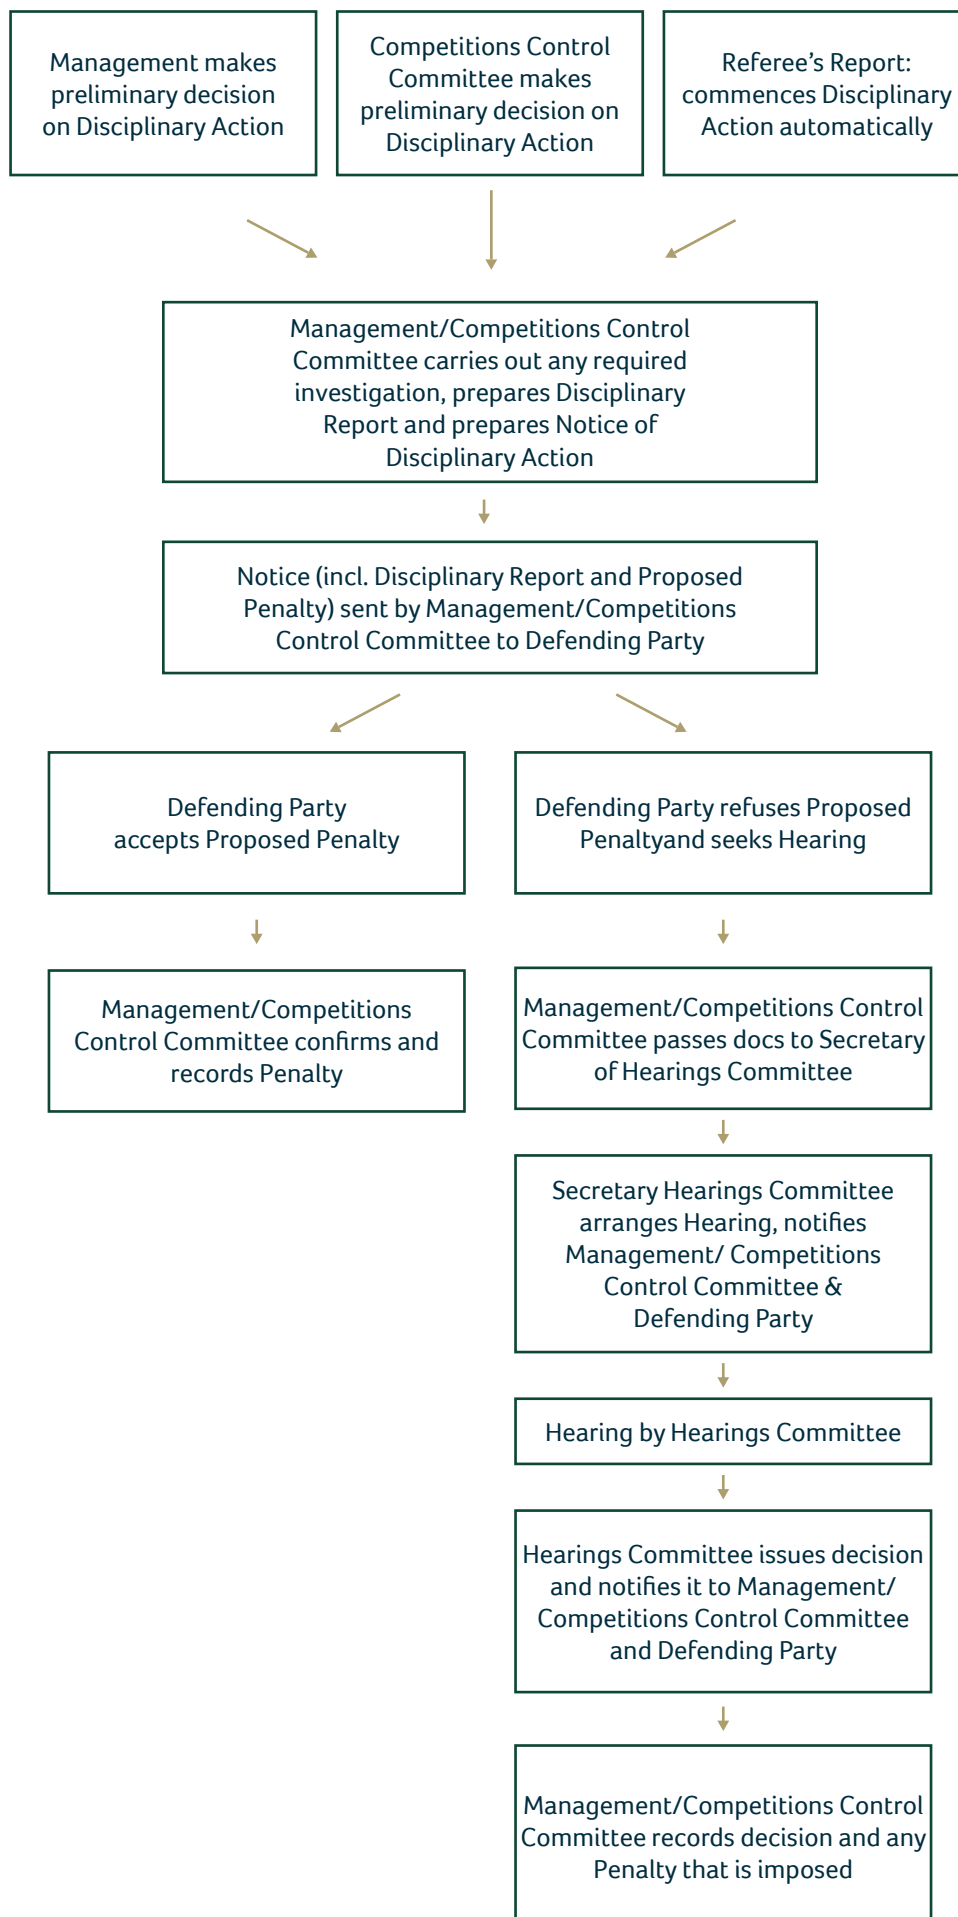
Management makes preliminary decision on Disciplinary Action

Competitions Control Committee makes preliminary decision on Disciplinary Action

Referee's Report: commences Disciplinary Action automatically

Management/Competitions Control Committee carries out any required investigation, prepares Disciplinary Report and prepares Notice of Disciplinary Action

Notice (incl. Disciplinary Report and Proposed Penalty) sent by Management/Competitions Control Committee to Defending Party

Defending Party accepts Proposed Penalty

Management/Competitions Control Committee confirms and records Penalty

Defending Party refuses Proposed Penaltyand seeks Hearing

Management/Competitions Control Committee passes docs to Secretary of Hearings Committee

Secretary Hearings Committee arranges Hearing, notifies Management/ Competitions Control Committee & Defending Party

Hearing by Hearings Committee

Hearings Committee issues decision and notifies it to Management/ Competitions Control Committee and Defending Party

Management/Competitions Control Committee records decision and any Penalty that is imposed